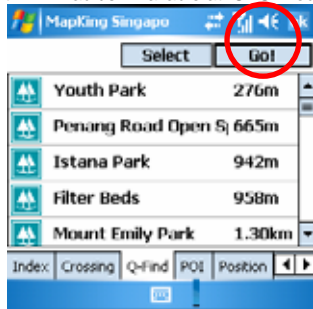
MapKing Singapo

Select Go!

| | |
|---|---|
| Youth Park | 276m |
| Penang Road Open S | 665m |
| Istana Park | 942m |
| Filter Beds | 958m |
| Mount Emily Park | 1.30km |

Index Crossing Q-Find POI Position